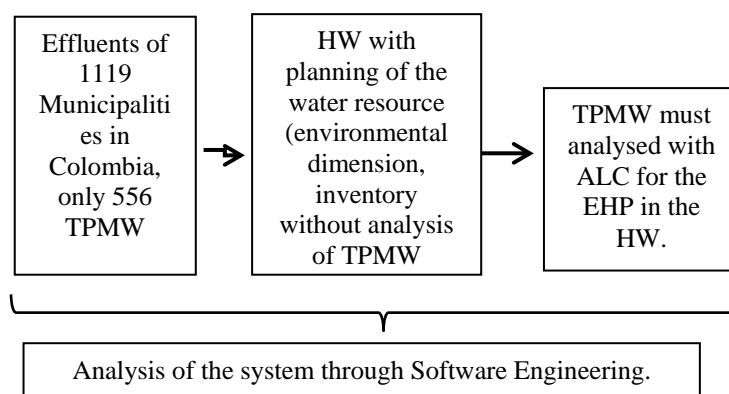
Effluents of 1119 Municipalities in Colombia, only 556 TPMW

HW with planning of the water resource (environmental dimension, inventory without analysis of TPMW

TPMW must analysed with ALC for the EHP in the HW.

Analysis of the system through Software Engineering.